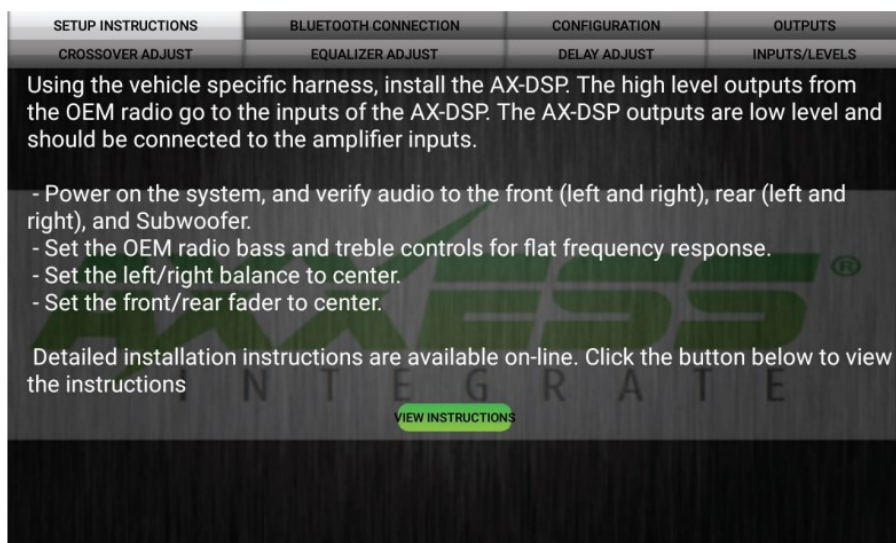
| SETUP INSTRUCTIONS | BLUETOOTH CONNECTION | CONFIGURATION | OUTPUTS |
|---|---|---|---|
| CROSSOVER ADJUST | EQUALIZER ADJUST | DELAY ADJUST | INPUTS/LEVELS |

Using the vehicle specific harness, install the AX-DSP. The high level outputs from the OEM radio go to the inputs of the AX-DSP. The AX-DSP outputs are low level and should be connected to the amplifier inputs.

- Power on the system, and verify audio to the front (left and right), rear (left and right), and Subwoofer.
- Set the OEM radio bass and treble controls for flat frequency response.
- Set the left/right balance to center.
- Set the front/rear fader to center.

Detailed installation instructions are available on-line. Click the button below to view the instructions

AXXESS®
INTEGRATE

VIEW INSTRUCTIONS